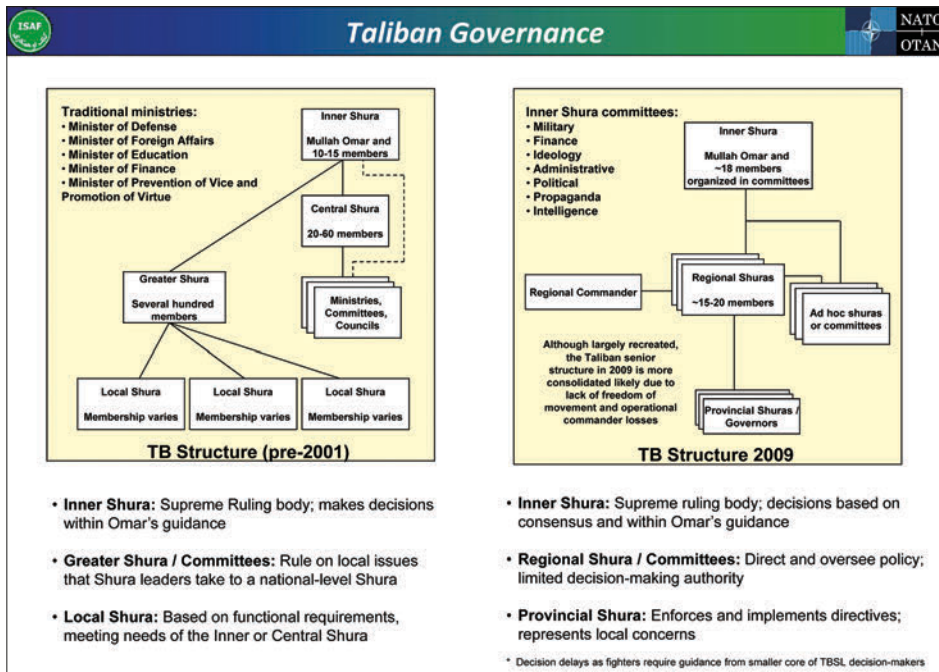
ISAF

Taliban Governance

NATO
OTAN

Traditional ministries:
• Minister of Defense
• Minister of Foreign Affairs
• Minister of Education
• Minister of Finance
• Minister of Prevention of Vice and Promotion of Virtue

Inner Shura
Mullah Omar and 10-15 members

Central Shura
20-60 members

Greater Shura
Several hundred members

Ministries, Committees, Councils

Local Shura
Membership varies

Local Shura
Membership varies

Local Shura
Membership varies

TB Structure (pre-2001)

Inner Shura committees:
• Military
• Finance
• Ideology
• Administrative
• Political
• Propaganda
• Intelligence

Inner Shura
Mullah Omar and ~18 members organized in committees

Regional Commander

Regional Shuras
~15-20 members

Ad hoc shuras or committees

Although largely recreated, the Taliban senior structure in 2009 is more consolidated likely due to lack of freedom of movement and operational commander losses

Provincial Shuras / Governors

TB Structure 2009

• Inner Shura: Supreme Ruling body; makes decisions within Omar's guidance

• Greater Shura / Committees: Rule on local issues that Shura leaders take to a national-level Shura

• Local Shura: Based on functional requirements, meeting needs of the Inner or Central Shura

• Inner Shura: Supreme ruling body; decisions based on consensus and within Omar's guidance

• Regional Shura / Committees: Direct and oversee policy; limited decision-making authority

• Provincial Shura: Enforces and implements directives; represents local concerns

* Decision delays as fighters require guidance from smaller core of TBSL decision-makers